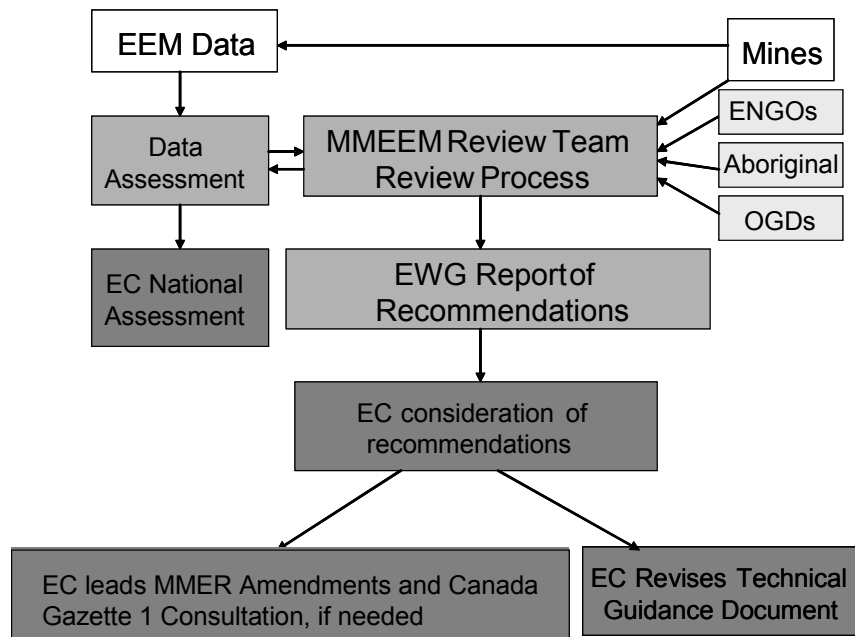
EEM Data

Mines

Data Assessment

MMEEM Review Team Review Process

ENGOs

Aboriginal

OGDs

EC National Assessment

EWG Report of Recommendations

EC consideration of recommendations

EC leads MMER Amendments and Canada Gazette 1 Consultation, if needed

EC Revises Technical Guidance Document